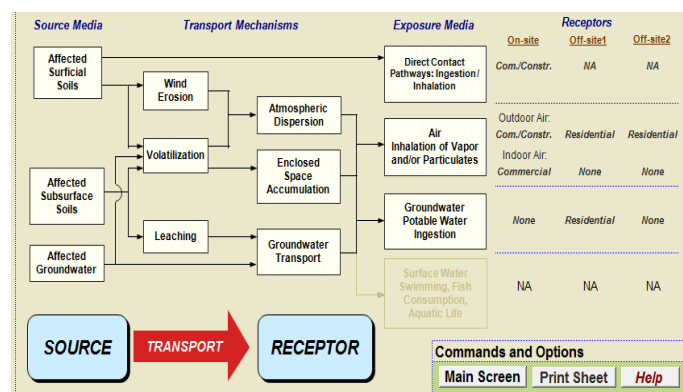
Source Media

Transport Mechanisms

Exposure Media

Receptors

On-site

Off-site1

Off-site2

Affected Surficial Soils

Wind Erosion

Direct Contact Pathways: Ingestion / Inhalation

Com./Constr.

NA

NA

Atmospheric Dispersion

Volatilization

Air Inhalation of Vapor and/or Particulates

Outdoor Air:

Com./Constr.

Residential

Residential

Enclosed Space Accumulation

Indoor Air:

Commercial

None

None

Affected Subsurface Soils

Leaching

Groundwater Transport

Groundwater Potable Water Ingestion

None

Residential

None

Affected Groundwater

Surface Water Swimming, Fish Consumption, Aquatic Life

NA

NA

NA

SOURCE

TRANSPORT

RECEPTOR

Commands and Options

Main Screen

Print Sheet

Help